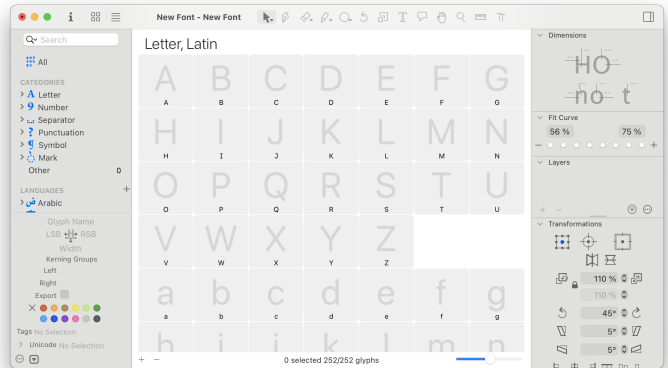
New Font - New Font

Search

All

CATEGORIES
A Letter
9 Number
Separator
? Punctuation
Symbol
Mark
Other 0

LANGUAGES
Arabic

Glyph Name
LSB RSB
Width
Kerning Groups
Left
Right
Export

Tags No Selection
Unicode No Selection

Letter, Latin

A
A
B
B
C
C
D
D
E
E
F
F
G
G
H
H
I
I
J
J
K
K
L
L
M
M
N
N
O
O
P
P
Q
Q
R
R
S
S
T
T
U
U
V
V
W
W
X
X
Y
Y
Z
Z
a
a
b
b
c
c
d
d
e
e
f
f
g
g

0 selected 252/252 glyphs

Dimensions
HO
no t

Fit Curve
56 %
75 %

Layers

Transformations
110 %
110 %
45°
5°
5°